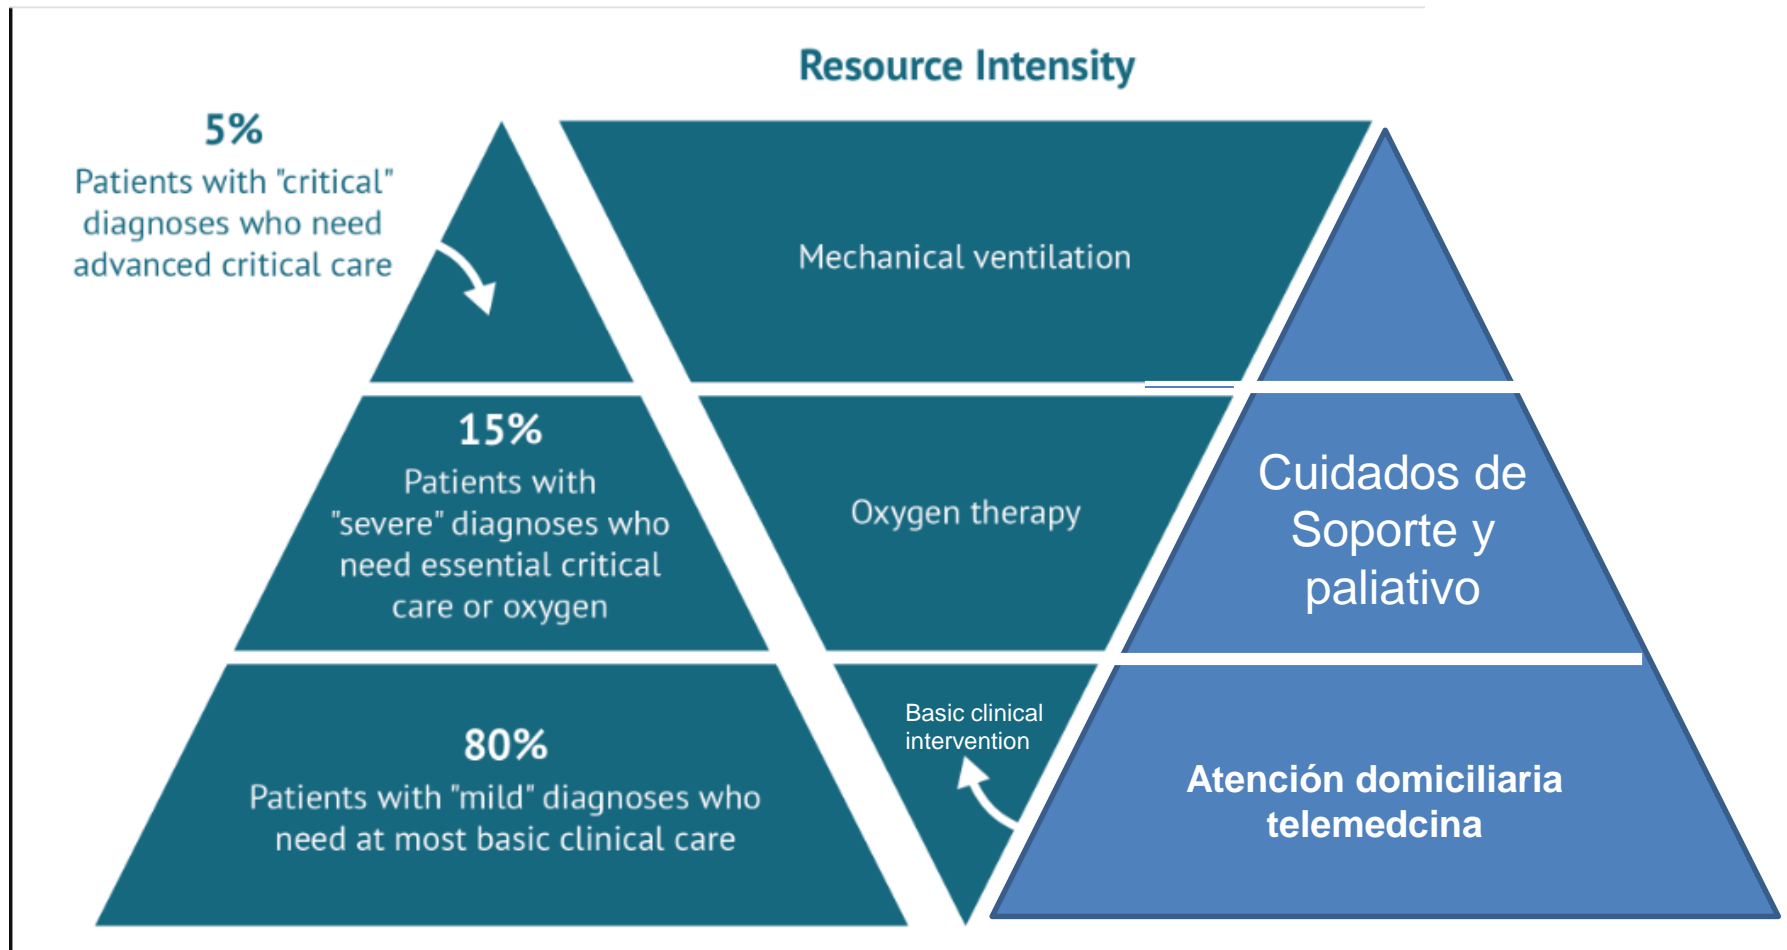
Resource Intensity

5%
Patients with "critical" diagnoses who need advanced critical care

Mechanical ventilation

15%
Patients with "severe" diagnoses who need essential critical care or oxygen

Oxygen therapy

Cuidados de Soporte y paliativo

80%
Patients with "mild" diagnoses who need at most basic clinical care

Basic clinical intervention

Atención domiciliaria telemedcina